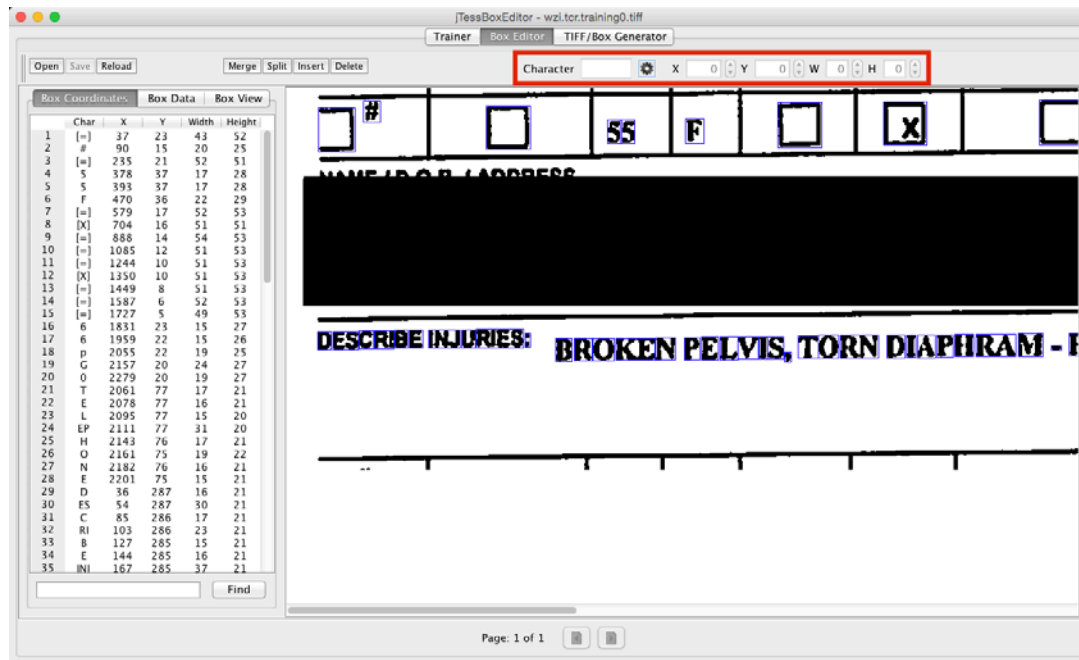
jTessBoxEditor - wzl.tcr.training0.tiff

Trainer | Box Editor | TIFF/Box Generator

Open | Save | Reload | Merge | Split | Insert | Delete

Character [ ] X 0 Y 0 W 0 H 0

Box Coordinates | Box Data | Box View

| | Char | X | Y | Width | Height |
|---|---|---|---|---|---|
| 1 | [=] | 37 | 23 | 43 | 52 |
| 2 | # | 90 | 15 | 20 | 25 |
| 3 | [=] | 235 | 21 | 52 | 51 |
| 4 | 5 | 378 | 37 | 17 | 28 |
| 5 | 5 | 393 | 37 | 17 | 28 |
| 6 | F | 470 | 36 | 22 | 29 |
| 7 | [=] | 579 | 17 | 52 | 53 |
| 8 | [X] | 704 | 16 | 51 | 51 |
| 9 | [=] | 888 | 14 | 54 | 53 |
| 10 | [=] | 1085 | 12 | 51 | 53 |
| 11 | [=] | 1244 | 10 | 51 | 53 |
| 12 | [X] | 1350 | 10 | 51 | 53 |
| 13 | [=] | 1449 | 8 | 51 | 53 |
| 14 | [=] | 1587 | 6 | 52 | 53 |
| 15 | [=] | 1727 | 5 | 49 | 53 |
| 16 | 6 | 1831 | 23 | 15 | 27 |
| 17 | 6 | 1959 | 22 | 15 | 26 |
| 18 | p | 2055 | 22 | 19 | 25 |
| 19 | G | 2157 | 20 | 24 | 27 |
| 20 | 0 | 2279 | 20 | 19 | 27 |
| 21 | T | 2061 | 77 | 17 | 21 |
| 22 | E | 2078 | 77 | 16 | 21 |
| 23 | L | 2095 | 77 | 15 | 20 |
| 24 | EP | 2111 | 77 | 31 | 20 |
| 25 | H | 2143 | 76 | 17 | 21 |
| 26 | O | 2161 | 75 | 19 | 22 |
| 27 | N | 2182 | 76 | 16 | 21 |
| 28 | E | 2201 | 75 | 15 | 21 |
| 29 | D | 36 | 287 | 16 | 21 |
| 30 | ES | 54 | 287 | 30 | 21 |
| 31 | C | 85 | 286 | 17 | 21 |
| 32 | RI | 103 | 286 | 23 | 21 |
| 33 | B | 127 | 285 | 15 | 21 |
| 34 | E | 144 | 285 | 16 | 21 |
| 35 | INI | 167 | 285 | 37 | 21 |

Find

# 55 F X

NAME / D.O.B. / ADDRESS

DESCRIBE INJURIES: BROKEN PELVIS, TORN DIAPHRAM - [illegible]

Page: 1 of 1